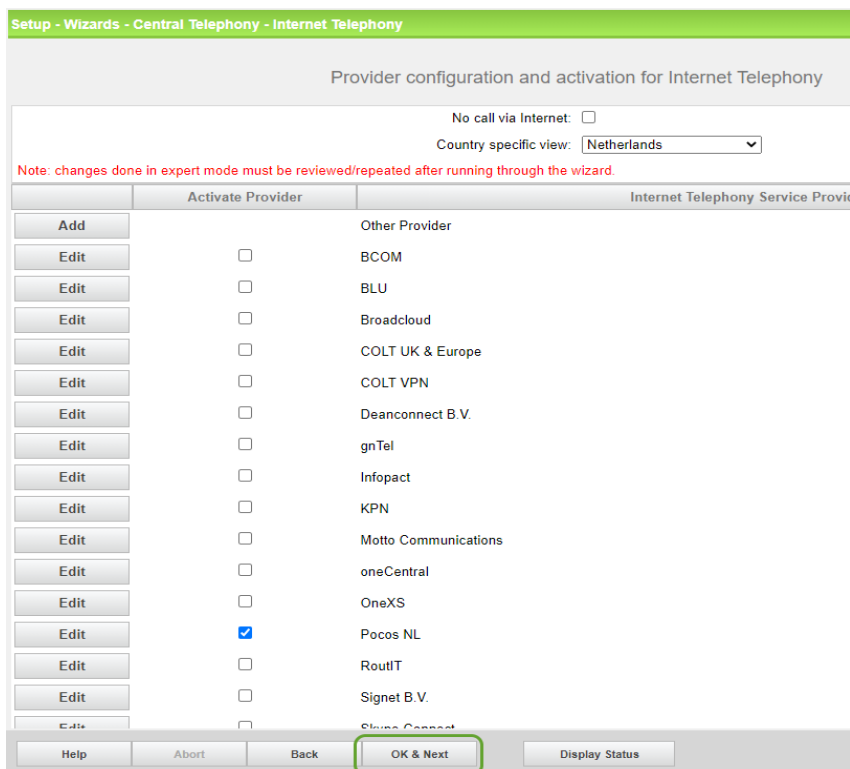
Setup - Wizards - Central Telephony - Internet Telephony

Provider configuration and activation for Internet Telephony

No call via Internet:

Country specific view: Netherlands

Note: changes done in expert mode must be reviewed/repeated after running through the wizard.

| | Activate Provider | Internet Telephony Service Provi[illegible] |
|---|---|---|
| Add | | Other Provider |
| Edit | ☐ | BCOM |
| Edit | ☐ | BLU |
| Edit | ☐ | Broadcloud |
| Edit | ☐ | COLT UK & Europe |
| Edit | ☐ | COLT VPN |
| Edit | ☐ | Deanconnect B.V. |
| Edit | ☐ | gnTel |
| Edit | ☐ | Infopact |
| Edit | ☐ | KPN |
| Edit | ☐ | Motto Communications |
| Edit | ☐ | oneCentral |
| Edit | ☐ | OneXS |
| Edit | ☑ | Pocos NL |
| Edit | ☐ | RoutIT |
| Edit | ☐ | Signet B.V. |
| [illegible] | ☐ | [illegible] |

Help Abort Back OK & Next Display Status